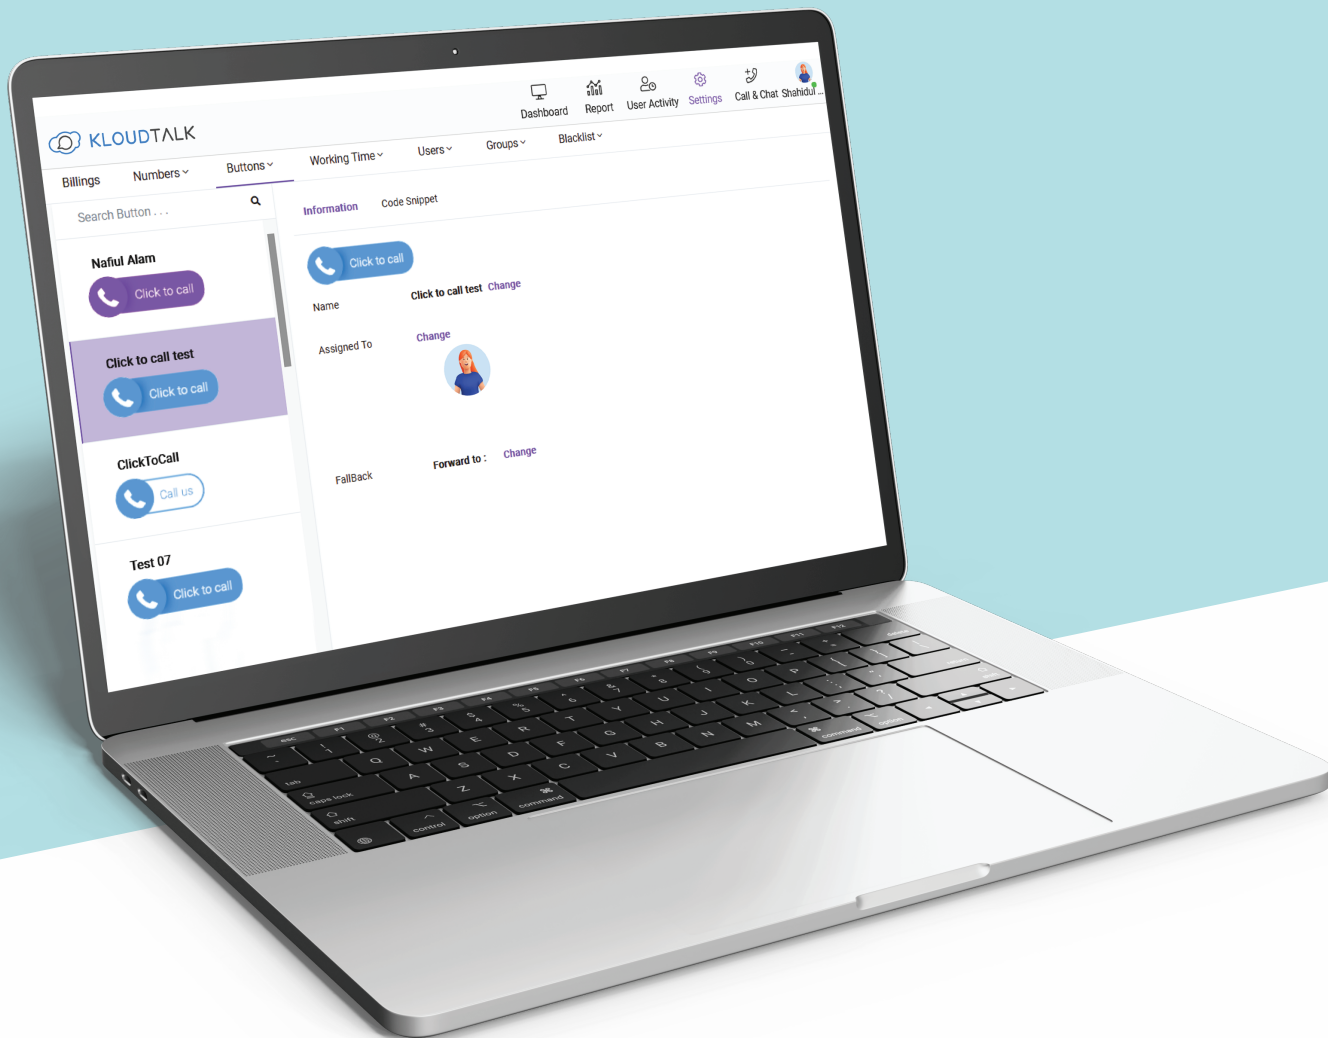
KLOUDTALK

Dashboard Report User Activity Settings Call & Chat Shahidul...

Billings Numbers Buttons Working Time Users Groups Blacklist

Search Button . . .

Nafiul Alam
Click to call

Click to call test
Click to call

ClickToCall
Call us

Test 07
Click to call

Information Code Snippet

Click to call

Name Click to call test Change

Assigned To Change

FallBack Forward to : Change